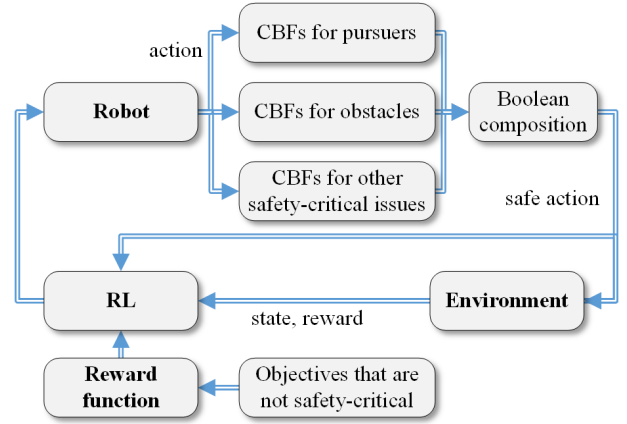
action

CBFs for pursuers

Robot

CBFs for obstacles

Boolean composition

CBFs for other safety-critical issues

safe action

RL

Environment

state, reward

Reward function

Objectives that are not safety-critical